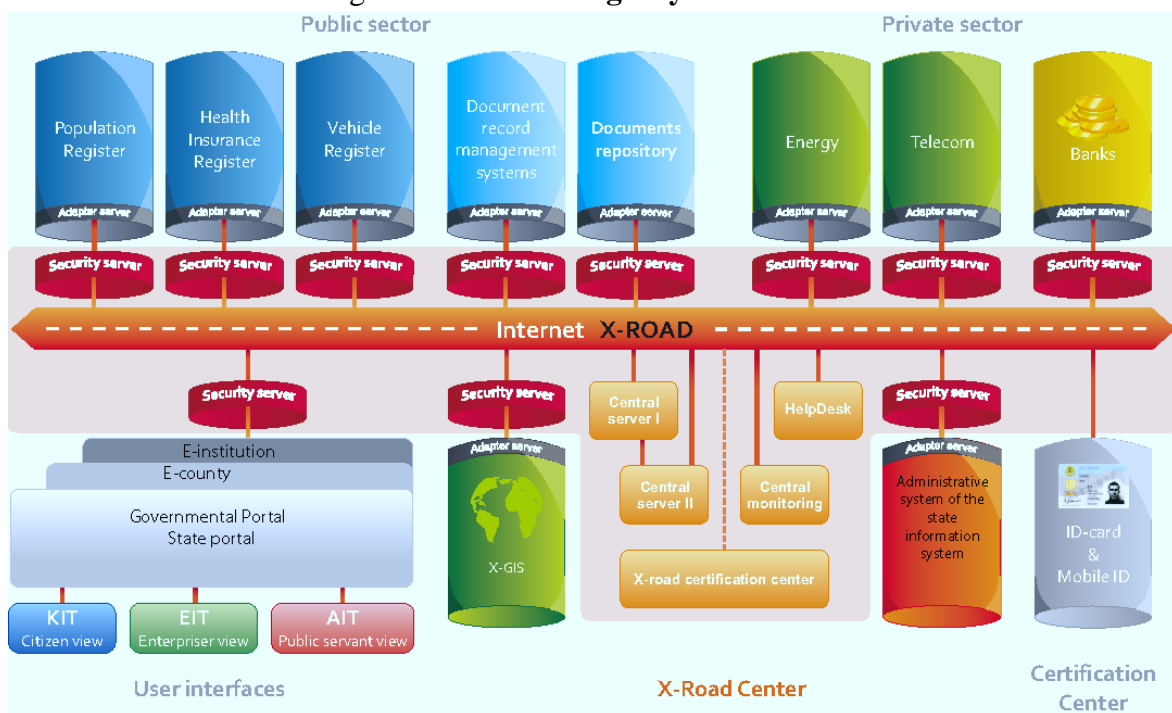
Public sector

Private sector

Population Register

Health Insurance Register

Vehicle Register

Document record management systems

Documents repository

Energy

Telecom

Banks

Adapter server

Adapter server

Adapter server

Adapter server

Adapter server

Adapter server

Adapter server

Adapter server

Security server

Security server

Security server

Security server

Security server

Security server

Security server

Security server

Internet X-ROAD

Security server

Security server

Central server I

HelpDesk

Security server

E-institution

E-county

Governmental Portal
State portal

Adapter server

X-GIS

Central server II

Central monitoring

Adapter server

Administrative system of the state information system

ID-card & Mobile ID

X-road certification center

KIT
Citizen view

EIT
Enterpriser view

AIT
Public servant view

User interfaces

X-Road Center

Certification Center